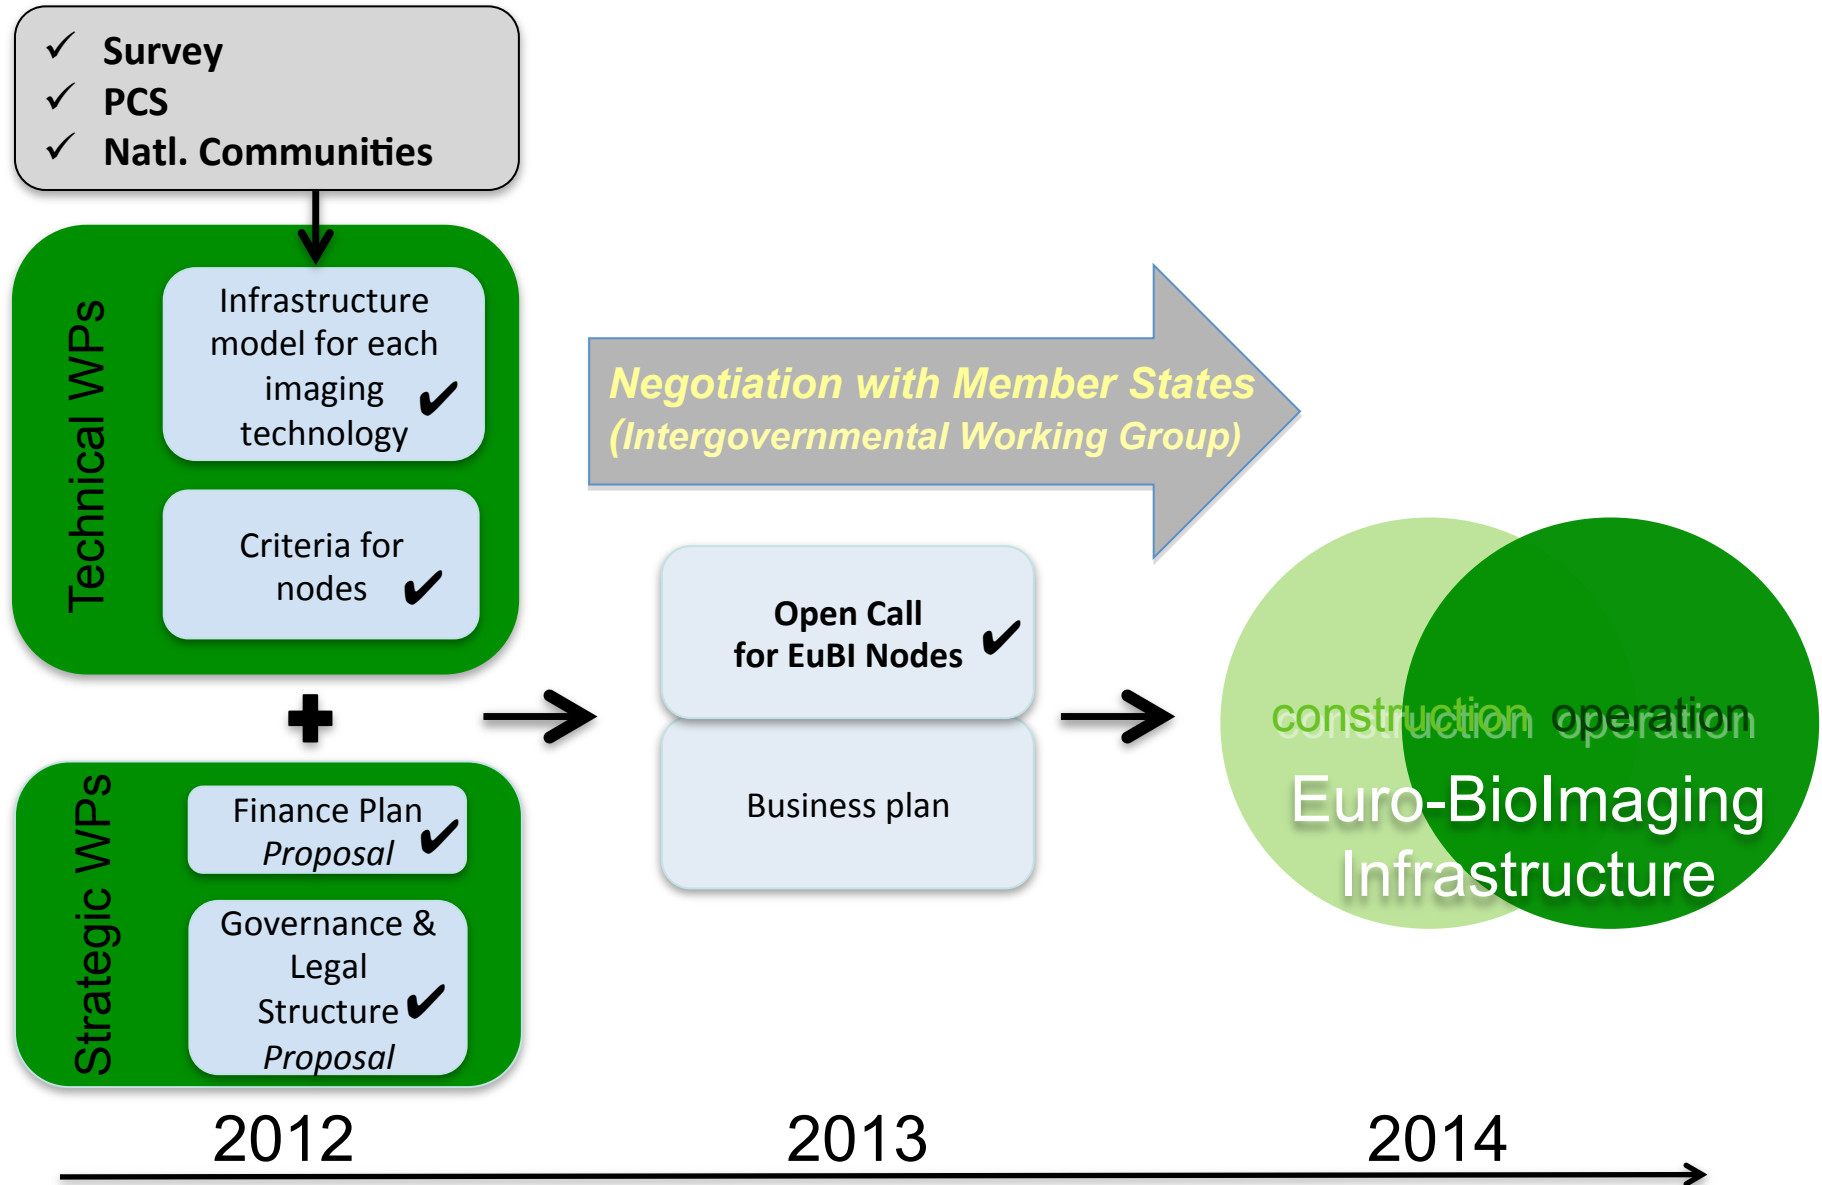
✓ Survey
✓ PCS
✓ Natl. Communities

Technical WPs

Infrastructure model for each imaging technology ✔

Criteria for nodes ✔

Strategic WPs

Finance Plan Proposal ✔

Governance & Legal Structure ✔ Proposal

Negotiation with Member States
(Intergovernmental Working Group)

Open Call for EuBI Nodes ✔

Business plan

construction operation

Euro-BioImaging Infrastructure

2012

2013

2014